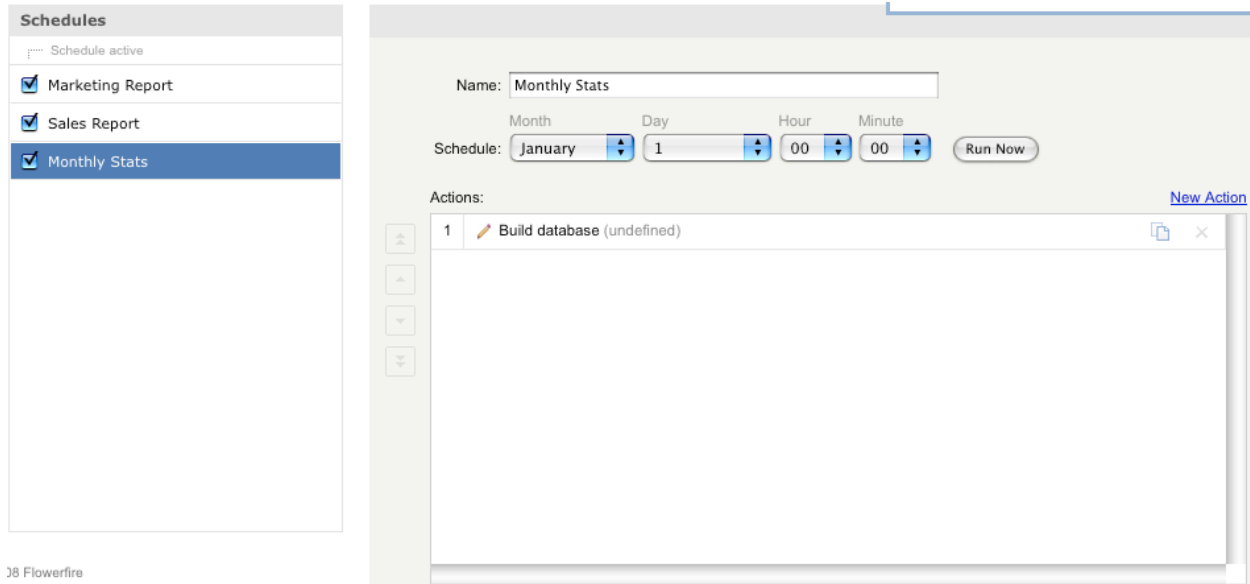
Schedules

Schedule active

Marketing Report

Sales Report

Monthly Stats

Name: Monthly Stats

Schedule: Month January Day 1 Hour 00 Minute 00 Run Now

Actions:

New Action

| 1 | Build database (undefined) |
|---|---|

)8 Flowerfire